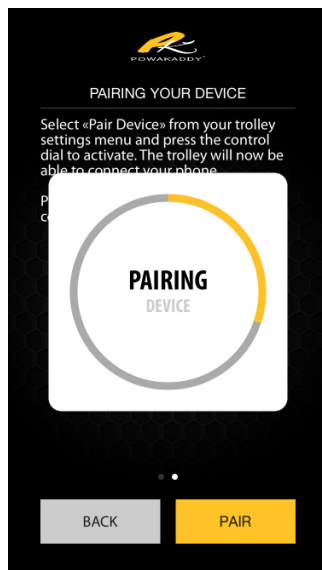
POWAKADDY

PAIRING YOUR DEVICE

Select «Pair Device» from your trolley settings menu and press the control dial to activate. The trolley will now be able to connect your phone.

P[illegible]
c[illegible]

PAIRING
DEVICE

BACK

PAIR